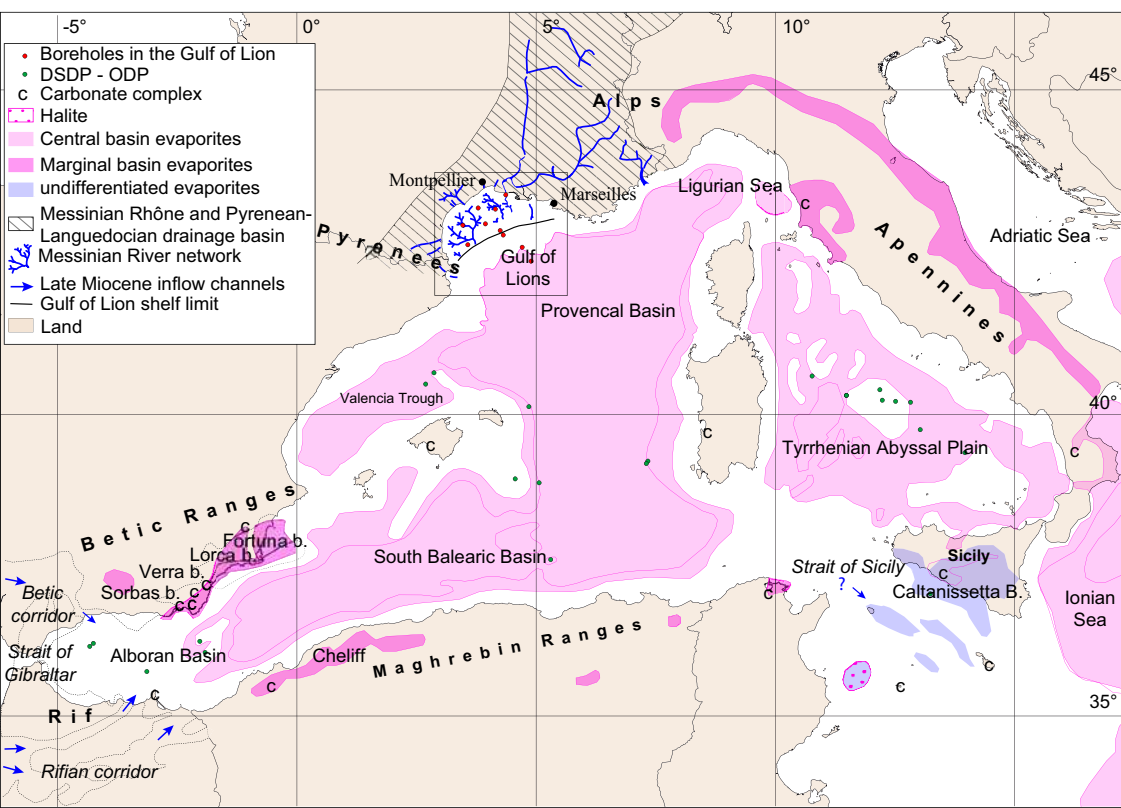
-5°
0°
5°
10°
45°
40°
35°

Boreholes in the Gulf of Lion
DSDP - ODP
c Carbonate complex
Halite
Central basin evaporites
Marginal basin evaporites
undifferentiated evaporites
Messinian Rhône and Pyrenean-Languedocian drainage basin
Messinian River network
Late Miocene inflow channels
Gulf of Lion shelf limit
Land

Alps
Montpellier
Marseilles
Ligurian Sea
Pyrenees
Gulf of Lions
Apennines
Adriatic Sea
Provencal Basin
Valencia Trough
Tyrrhenian Abyssal Plain
Betic Ranges
Fortuna b.
Lorca b.
Verra b.
Sorbas b.
South Balearic Basin
Strait of Sicily
Sicily
Caltanissetta B.
Ionian Sea
Betic corridor
Strait of Gibraltar
Alboran Basin
Cheliff
Maghrebin Ranges
Rif
Rifian corridor
?
c
c
c
c
c
c
c
c
c
c
c
c
c